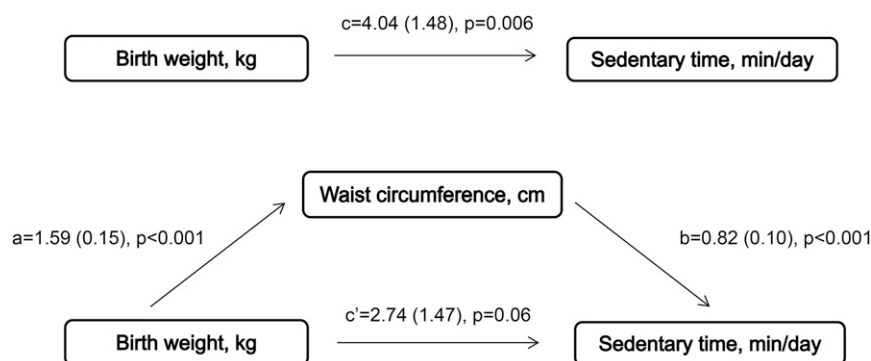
c=4.04 (1.48), p=0.006

Birth weight, kg

Sedentary time, min/day

Waist circumference, cm

a=1.59 (0.15), p<0.001

b=0.82 (0.10), p<0.001

c'=2.74 (1.47), p=0.06

Birth weight, kg

Sedentary time, min/day